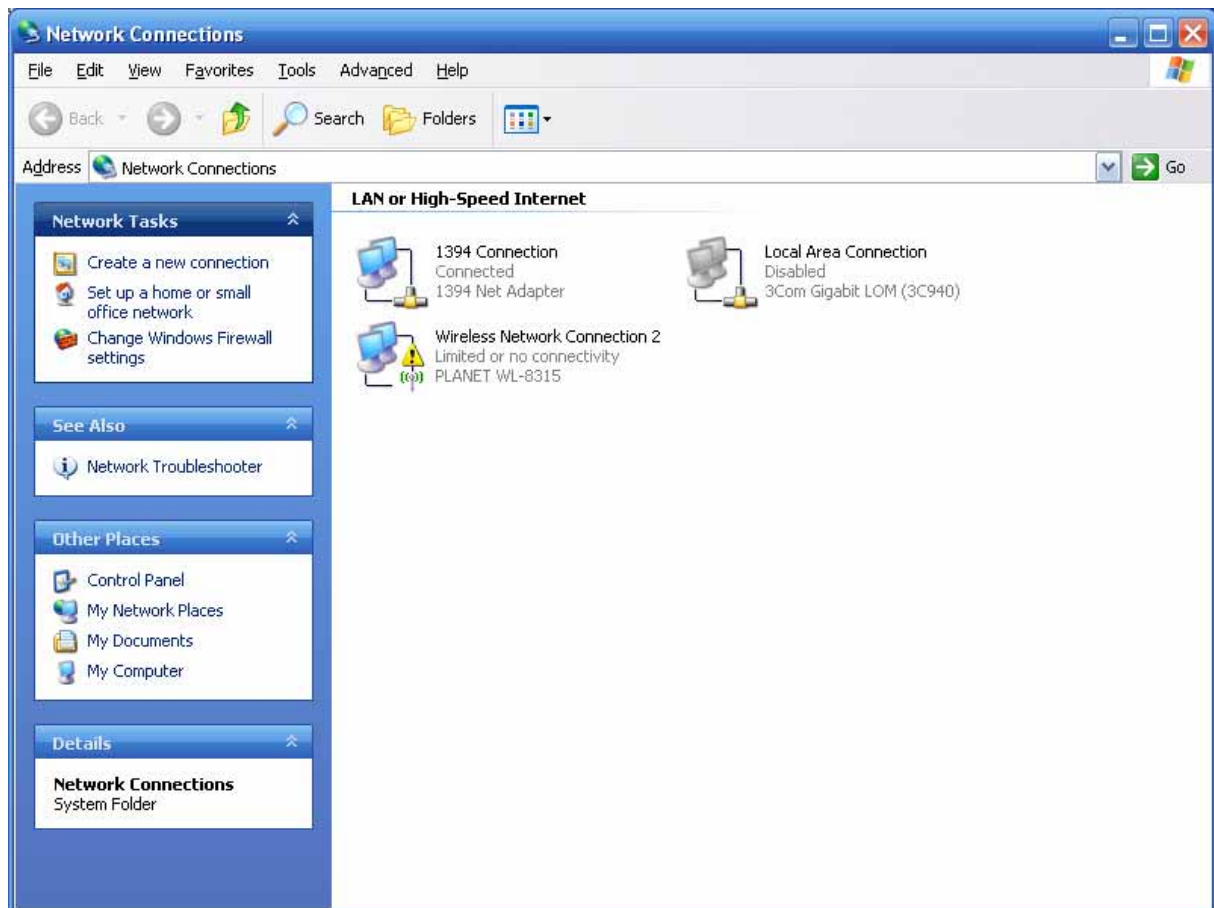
Network Connections

File Edit View Favorites Tools Advanced Help

Back Search Folders

Address Network Connections Go

Network Tasks

Create a new connection
Set up a home or small office network
Change Windows Firewall settings

See Also

Network Troubleshooter

Other Places

Control Panel
My Network Places
My Documents
My Computer

Details

Network Connections
System Folder

LAN or High-Speed Internet

1394 Connection
Connected
1394 Net Adapter

Local Area Connection
Disabled
3Com Gigabit LOM (3C940)

Wireless Network Connection 2
Limited or no connectivity
PLANET WL-8315